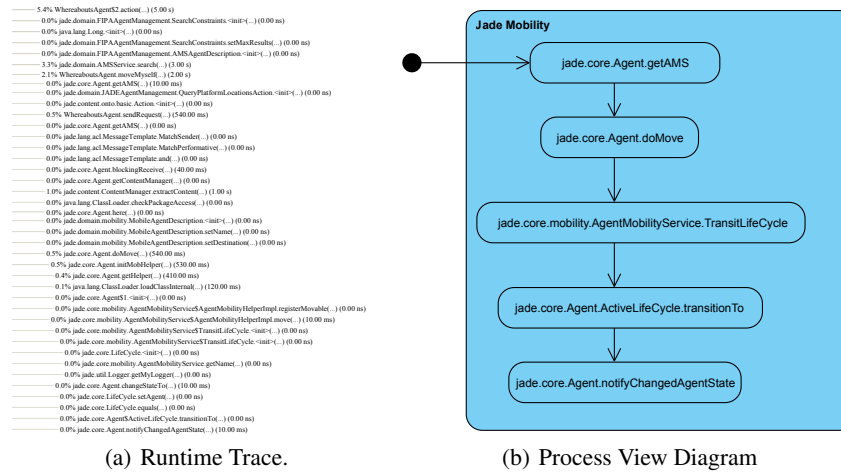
5.4% WhereaboutsAgent$2.action(...) (5.00 s)
0.0% jade.domain.FIPAAgentManagement.SearchConstraints.<init>(...) (0.00 ns)
0.0% java.lang.Long.<init>(...) (0.00 ns)
0.0% jade.domain.FIPAAgentManagement.SearchConstraints.setMaxResults(...) (0.00 ns)
0.0% jade.domain.FIPAAgentManagement.AMSAgentDescription.<init>(...) (0.00 ns)
3.3% jade.domain.AMSService.search(...) (3.00 s)
2.1% WhereaboutsAgent.moveMyself(...) (2.00 s)
0.0% jade.core.Agent.getAMS(...) (10.00 ms)
0.0% jade.domain.JADEAgentManagement.QueryPlatformLocationsAction.<init>(...) (0.00 ns)
0.0% jade.content.onto.basic.Action.<init>(...) (0.00 ns)
0.5% WhereaboutsAgent.sendRequest(...) (540.00 ms)
0.0% jade.core.Agent.getAMS(...) (0.00 ns)
0.0% jade.lang.acl.MessageTemplate.MatchSender(...) (0.00 ns)
0.0% jade.lang.acl.MessageTemplate.MatchPerformative(...) (0.00 ns)
0.0% jade.lang.acl.MessageTemplate.and(...) (0.00 ns)
0.0% jade.core.Agent.blockingReceive(...) (40.00 ms)
0.0% jade.core.Agent.getContentManager(...) (0.00 ns)
1.0% jade.content.ContentManager.extractContent(...) (1.00 s)
0.0% java.lang.ClassLoader.checkPackageAccess(...) (0.00 ns)
0.0% jade.core.Agent.here(...) (0.00 ns)
0.0% jade.domain.mobility.MobileAgentDescription.<init>(...) (0.00 ns)
0.0% jade.domain.mobility.MobileAgentDescription.setName(...) (0.00 ns)
0.0% jade.domain.mobility.MobileAgentDescription.setDestination(...) (0.00 ns)
0.5% jade.core.Agent.doMove(...) (540.00 ms)
0.5% jade.core.Agent.initMobHelper(...) (530.00 ms)
0.4% jade.core.Agent.getHelper(...) (410.00 ms)
0.1% java.lang.ClassLoader.loadClassInternal(...) (120.00 ms)
0.0% jade.core.Agent$1.<init>(...) (0.00 ns)
0.0% jade.core.mobility.AgentMobilityService$AgentMobilityHelperImpl.registerMovable(...) (0.00 ns)
0.0% jade.core.mobility.AgentMobilityService$AgentMobilityHelperImpl.move(...) (10.00 ms)
0.0% jade.core.mobility.AgentMobilityService$TransitLifeCycle.<init>(...) (0.00 ns)
0.0% jade.core.mobility.AgentMobilityService$TransitLifeCycle.<init>(...) (0.00 ns)
0.0% jade.core.LifeCycle.<init>(...) (0.00 ns)
0.0% jade.core.mobility.AgentMobilityService.getName(...) (0.00 ns)
0.0% jade.util.Logger.getMyLogger(...) (0.00 ns)
0.0% jade.core.Agent.changeStateTo(...) (10.00 ms)
0.0% jade.core.LifeCycle.setAgent(...) (0.00 ns)
0.0% jade.core.LifeCycle.equals(...) (0.00 ns)
0.0% jade.core.Agent$ActiveLifeCycle.transitionTo(...) (0.00 ns)
0.0% jade.core.Agent.notifyChangedAgentState(...) (10.00 ms)

(a) Runtime Trace.

Jade Mobility

jade.core.Agent.getAMS

jade.core.Agent.doMove

jade.core.mobility.AgentMobilityService.TransitLifeCycle

jade.core.Agent.ActiveLifeCycle.transitionTo

jade.core.Agent.notifyChangedAgentState

(b) Process View Diagram